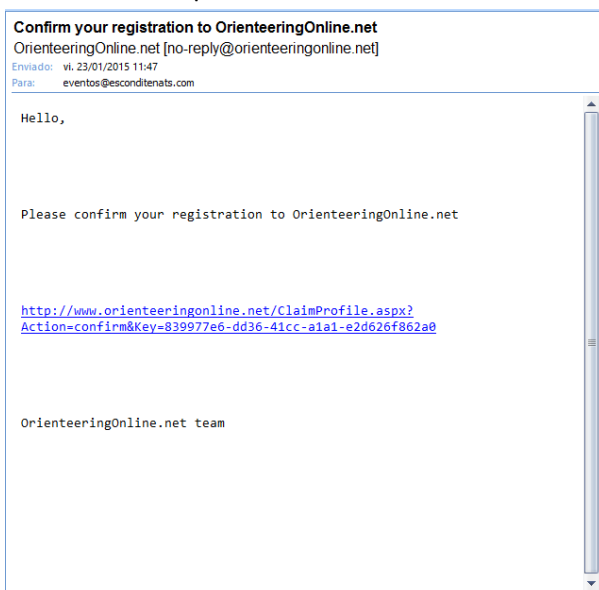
Confirm your registration to OrienteeringOnline.net
OrienteeringOnline.net [no-reply@orienteeringonline.net]
Enviado: vi. 23/01/2015 11:47
Para: eventos@esconditenats.com

Hello,

Please confirm your registration to OrienteeringOnline.net

http://www.orienteeringonline.net/ClaimProfile.aspx?Action=confirm&Key=839977e6-dd36-41cc-a1a1-e2d626f862a0

OrienteeringOnline.net team